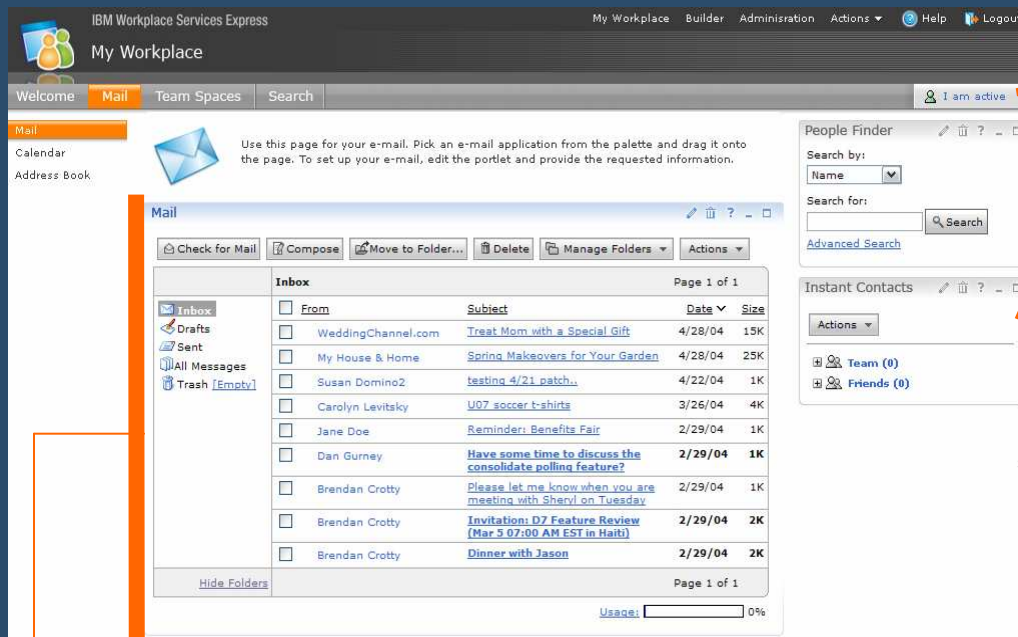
IBM Workplace Services Express
My Workplace

My Workplace Builder Adminisration Actions Help Logout

Welcome Mail Team Spaces Search

I am active

Mail
Calendar
Address Book

Use this page for your e-mail. Pick an e-mail application from the palette and drag it onto the page. To set up your e-mail, edit the portlet and provide the requested information.

Mail

Check for Mail Compose Move to Folder... Delete Manage Folders Actions

Inbox
Drafts
Sent
All Messages
Trash [Empty]

Hide Folders

| Inbox | | | Page 1 of 1 |
|---|---|---|---|
| From | Subject | Date | Size |
| WeddingChannel.com | Treat Mom with a Special Gift | 4/28/04 | 15K |
| My House & Home | Spring Makeovers for Your Garden | 4/28/04 | 25K |
| Susan Domino2 | testing 4/21 patch.. | 4/22/04 | 1K |
| Carolyn Levitsky | U07 soccer t-shirts | 3/26/04 | 4K |
| Jane Doe | Reminder: Benefits Fair | 2/29/04 | 1K |
| Dan Gurney | Have some time to discuss the consolidate polling feature? | 2/29/04 | 1K |
| Brendan Crotty | Please let me know when you are meeting with Sheryl on Tuesday | 2/29/04 | 1K |
| Brendan Crotty | Invitation: D7 Feature Review (Mar 5 07:00 AM EST in Haiti) | 2/29/04 | 2K |
| Brendan Crotty | Dinner with Jason | 2/29/04 | 2K |
| | | | Page 1 of 1 |

Usage: 0%

People Finder
Search by:
Name
Search for:
Search
Advanced Search

Instant Contacts
Actions
Team (0)
Friends (0)